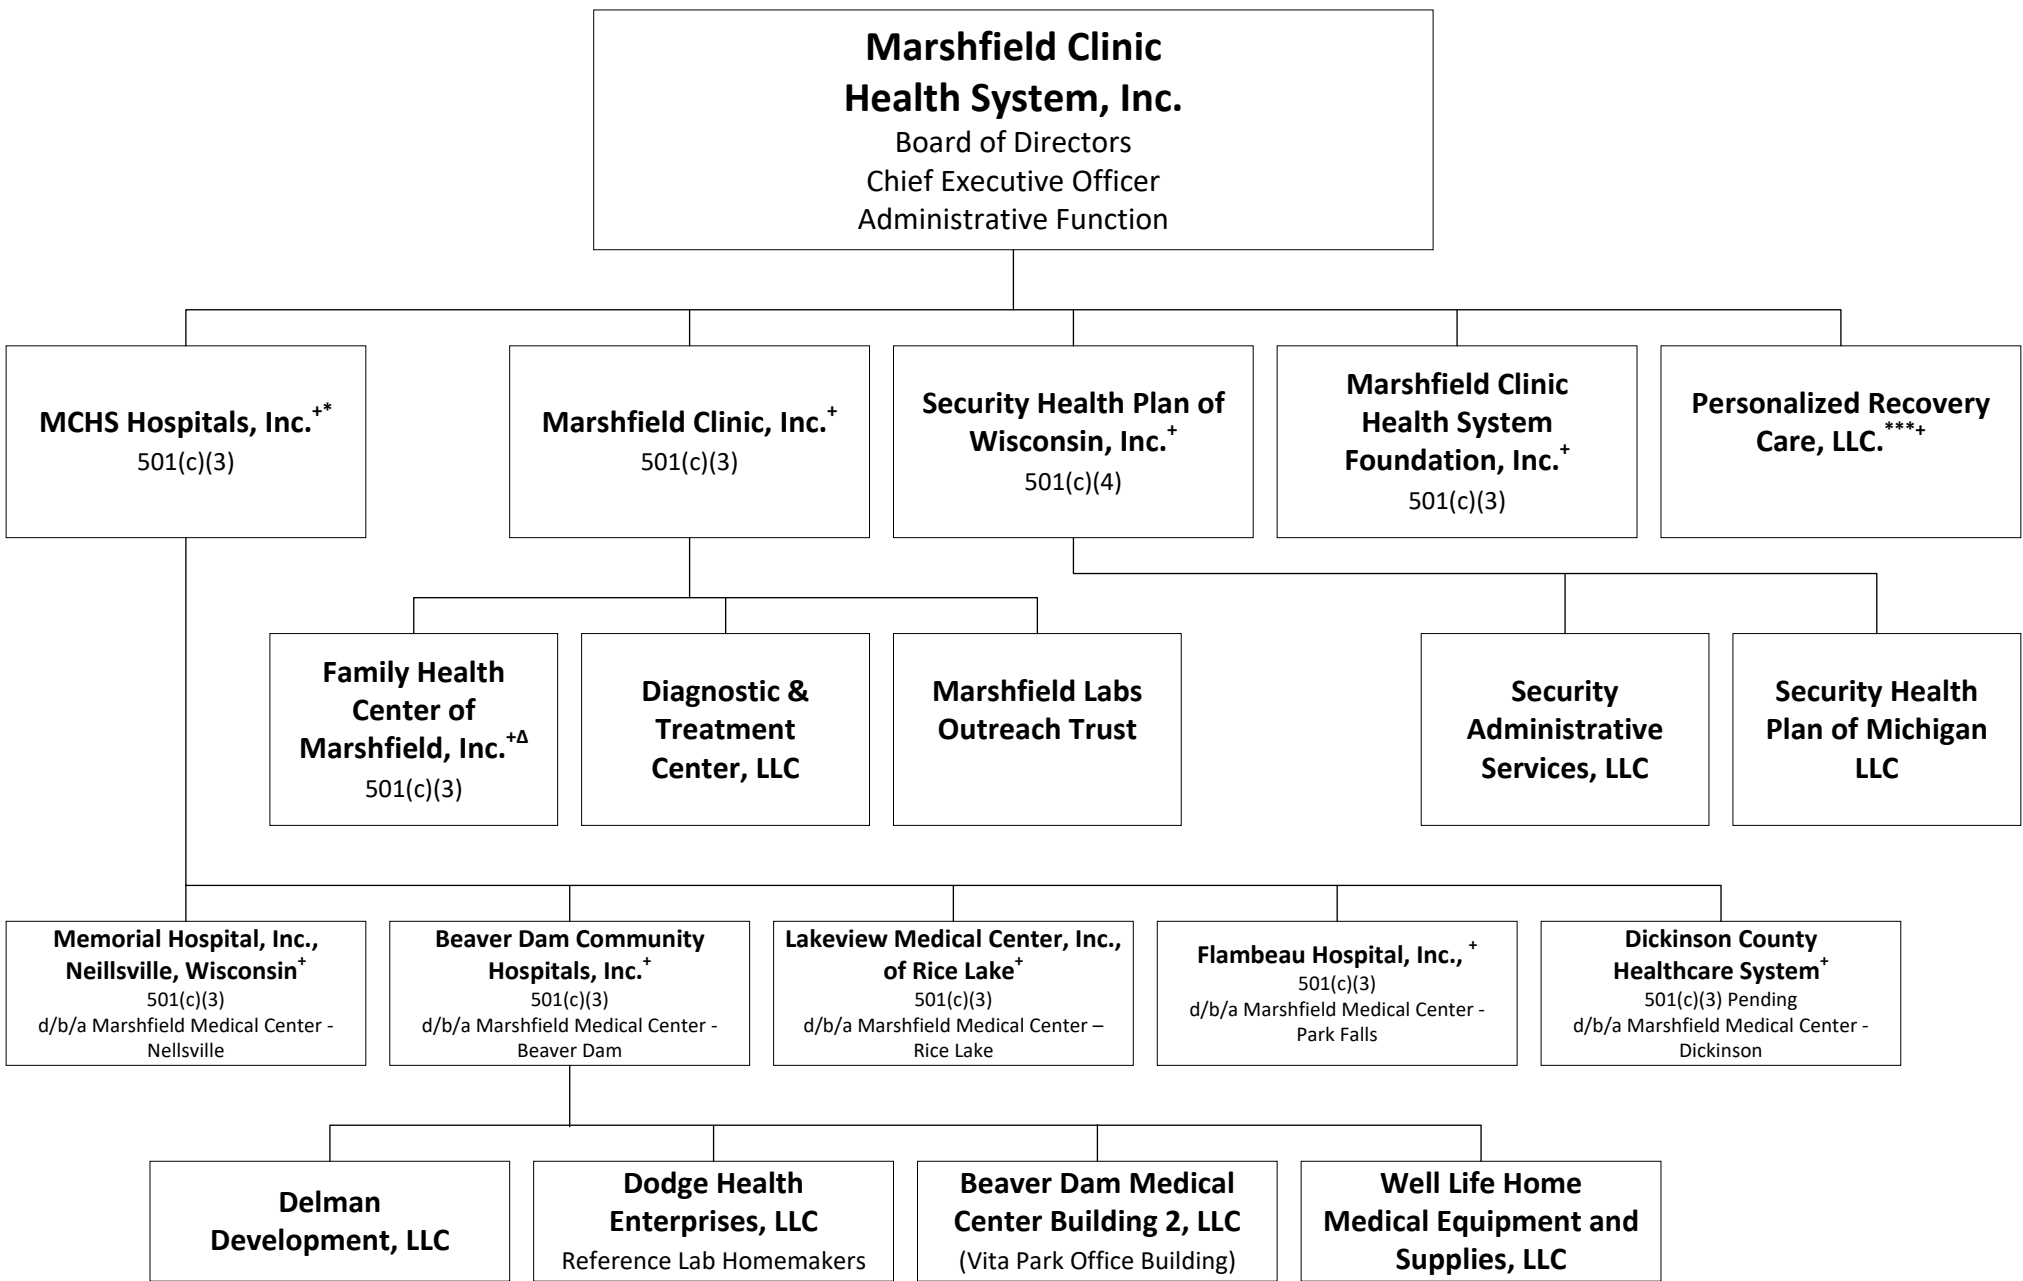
Marshfield Clinic Health System, Inc.
Board of Directors
Chief Executive Officer
Administrative Function

MCHS Hospitals, Inc.$^{+*}$
501(c)(3)

Marshfield Clinic, Inc.$^{+}$
501(c)(3)

Security Health Plan of Wisconsin, Inc.$^{+}$
501(c)(4)

Marshfield Clinic Health System Foundation, Inc.$^{+}$
501(c)(3)

Personalized Recovery Care, LLC.$^{***+}$

Family Health Center of Marshfield, Inc.$^{+\Delta}$
501(c)(3)

Diagnostic & Treatment Center, LLC

Marshfield Labs Outreach Trust

Security Administrative Services, LLC

Security Health Plan of Michigan LLC

Memorial Hospital, Inc., Neillsville, Wisconsin$^{+}$
501(c)(3)
d/b/a Marshfield Medical Center - Nellsville

Beaver Dam Community Hospitals, Inc.$^{+}$
501(c)(3)
d/b/a Marshfield Medical Center - Beaver Dam

Lakeview Medical Center, Inc., of Rice Lake$^{+}$
501(c)(3)
d/b/a Marshfield Medical Center – Rice Lake

Flambeau Hospital, Inc., $^{+}$
501(c)(3)
d/b/a Marshfield Medical Center - Park Falls

Dickinson County Healthcare System$^{+}$
501(c)(3) Pending
d/b/a Marshfield Medical Center - Dickinson

Delman Development, LLC

Dodge Health Enterprises, LLC
Reference Lab Homemakers

Beaver Dam Medical Center Building 2, LLC
(Vita Park Office Building)

Well Life Home Medical Equipment and Supplies, LLC